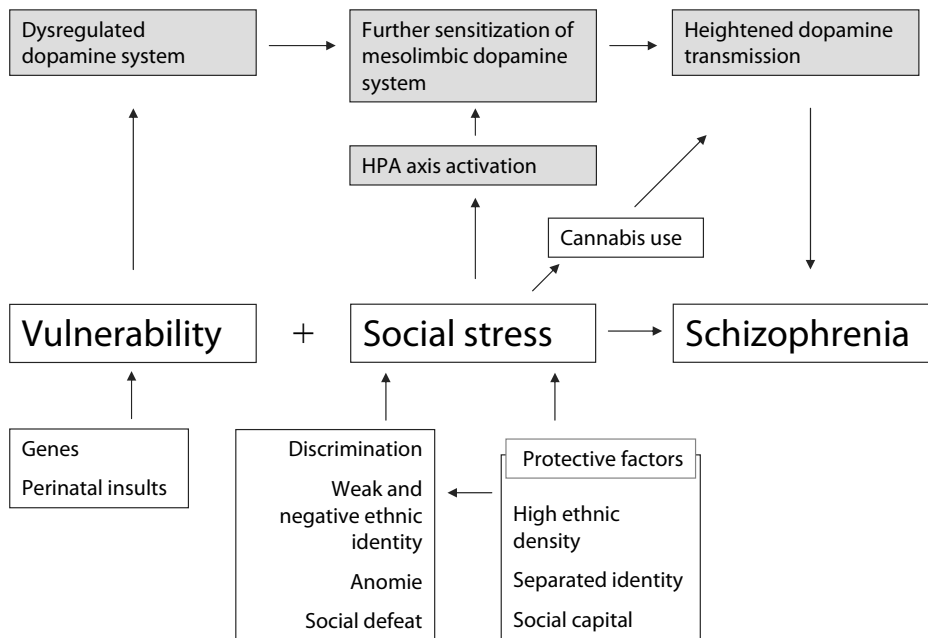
Dysregulated dopamine system

Further sensitization of mesolimbic dopamine system

Heightened dopamine transmission

HPA axis activation

Cannabis use

Vulnerability

+

Social stress

Schizophrenia

Genes

Perinatal insults

Discrimination

Weak and negative ethnic identity

Anomie

Social defeat

Protective factors

High ethnic density

Separated identity

Social capital